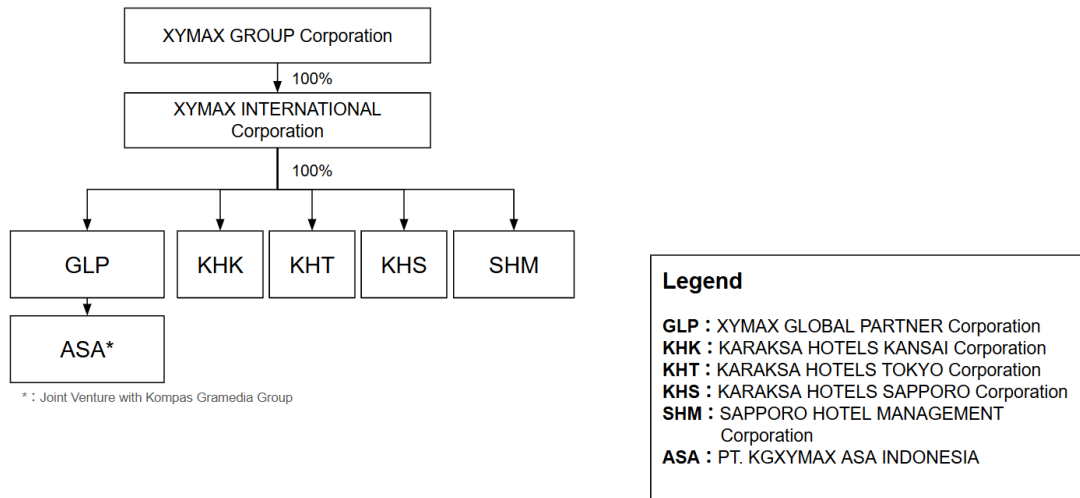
XYMAX GROUP Corporation

100%

XYMAX INTERNATIONAL Corporation

100%

GLP

KHK

KHT

KHS

SHM

ASA*

*：Joint Venture with Kompas Gramedia Group

Legend

GLP：XYMAX GLOBAL PARTNER Corporation
KHK：KARAKSA HOTELS KANSAI Corporation
KHT：KARAKSA HOTELS TOKYO Corporation
KHS：KARAKSA HOTELS SAPPORO Corporation
SHM：SAPPORO HOTEL MANAGEMENT Corporation
ASA：PT. KGXYMAX ASA INDONESIA